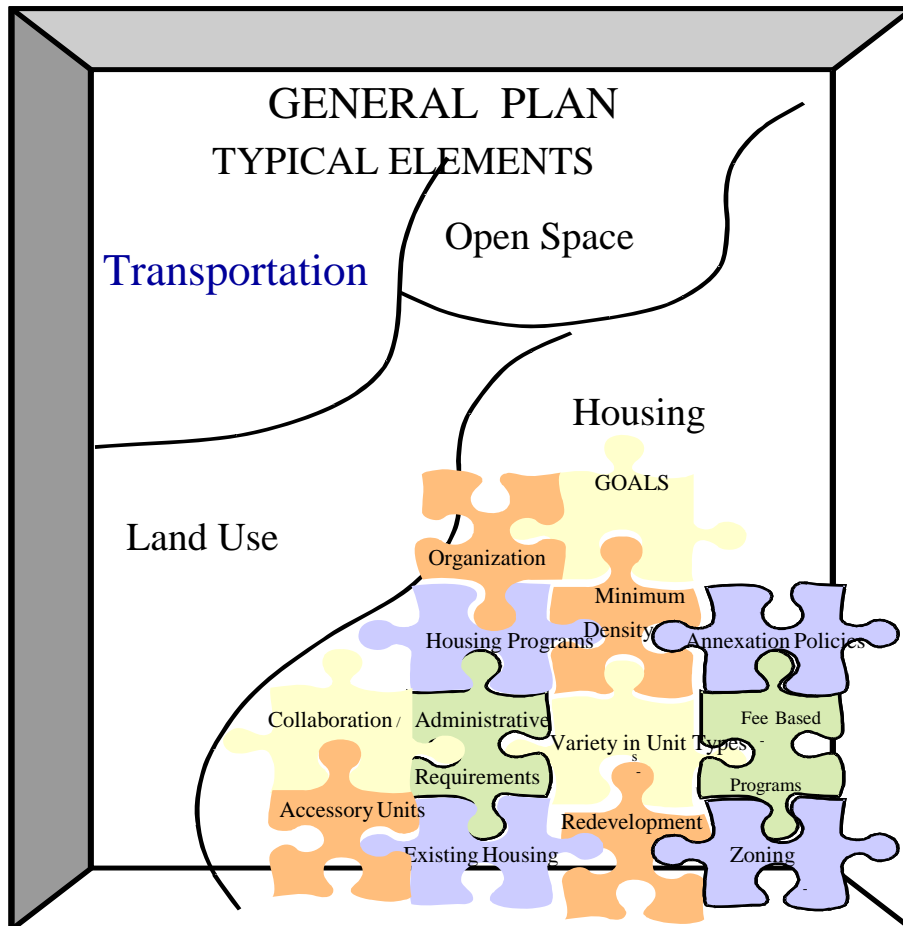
GENERAL PLAN
TYPICAL ELEMENTS

Open Space

Transportation

Housing

Land Use

GOALS

Organization

Minimum Density

Housing Programs

Annexation Policies

Collaboration /

Administrative Requirements

Variety in Unit Types

Fee Based Programs

Accessory Units

Redevelopment

Existing Housing

Zoning